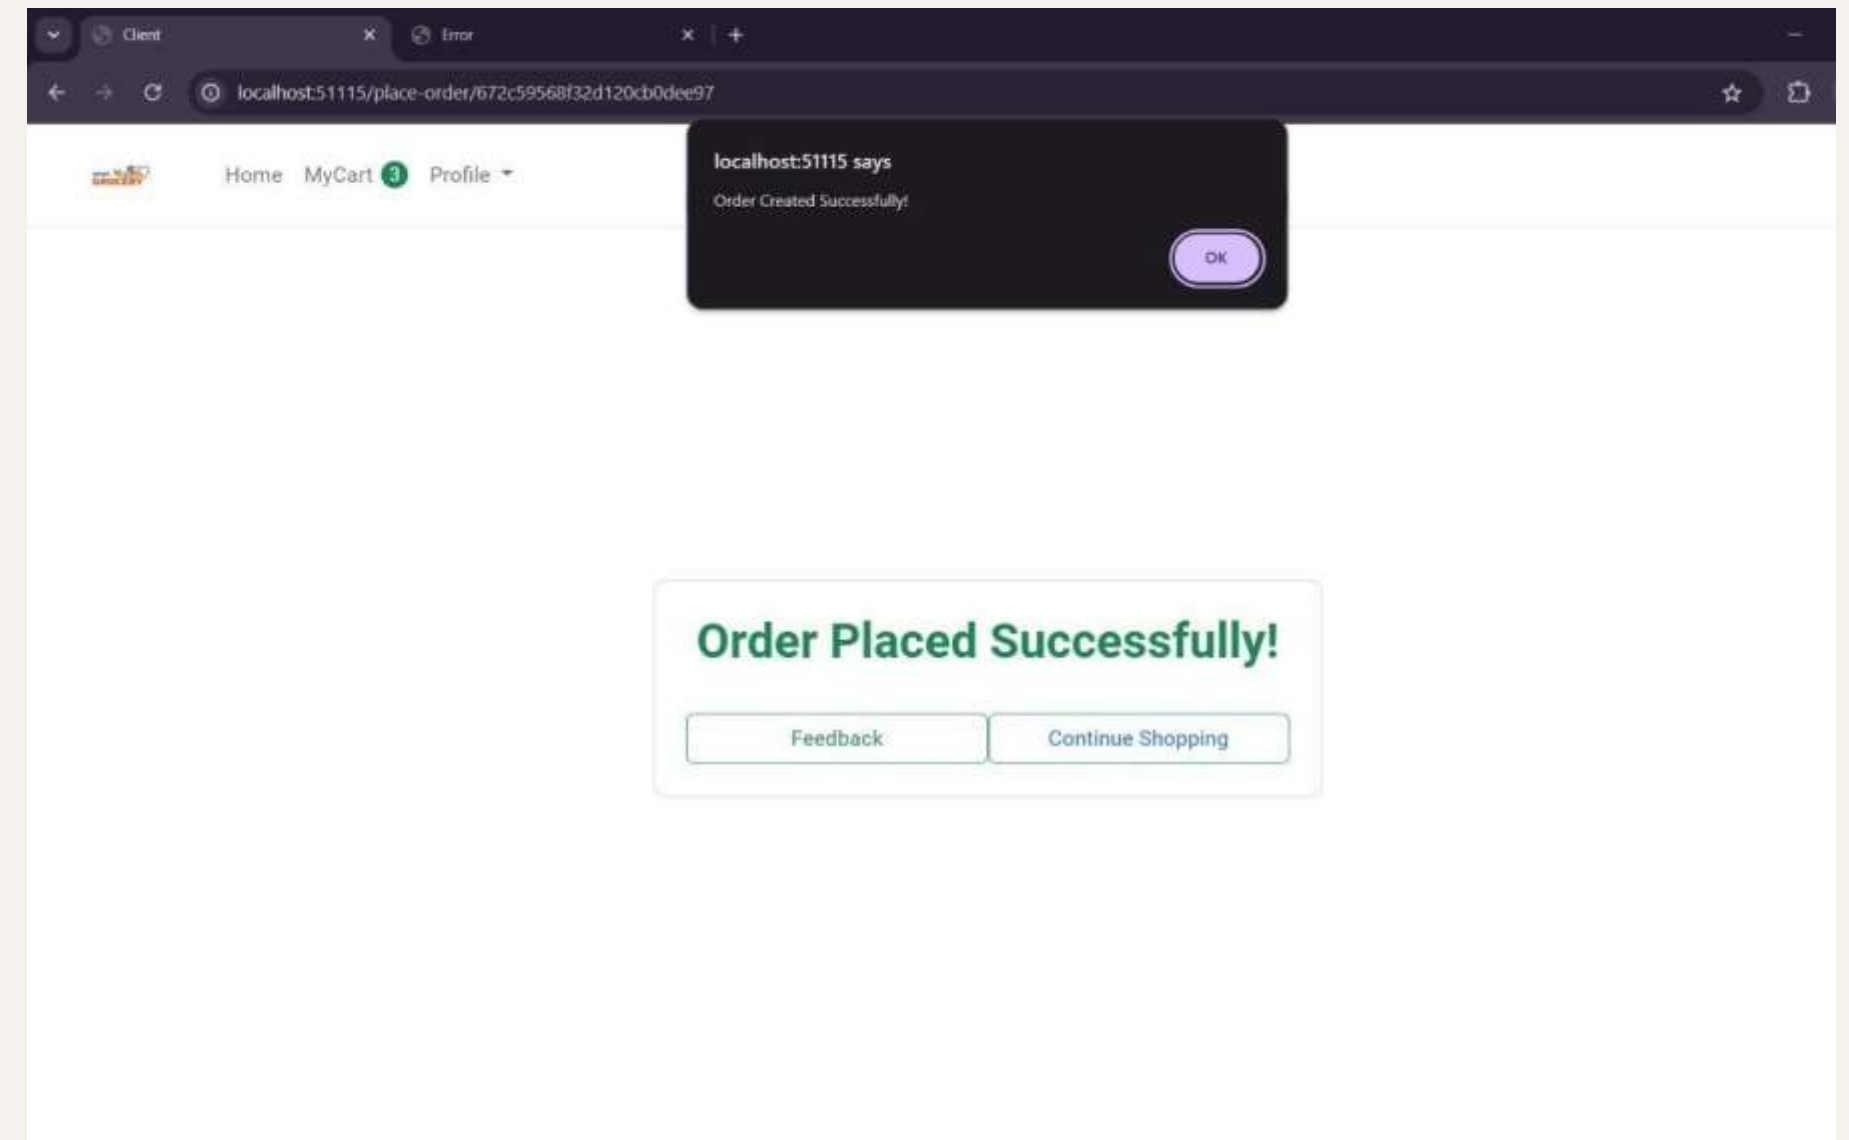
Client

Error

localhost:51115/place-order/672c59568f32d120cb0dee97

Home MyCart 3 Profile

localhost:51115 says

Order Created Successfully!

OK

Order Placed Successfully!

Feedback

Continue Shopping